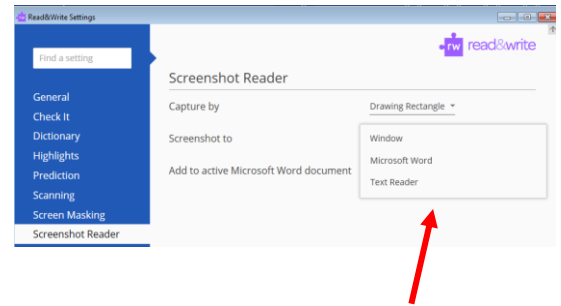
Read&Write Settings

Find a setting

General
Check It
Dictionary
Highlights
Prediction
Scanning
Screen Masking
Screenshot Reader

rw read&write

Screenshot Reader

Capture by
Drawing Rectangle

Screenshot to

Add to active Microsoft Word document

Window
Microsoft Word
Text Reader